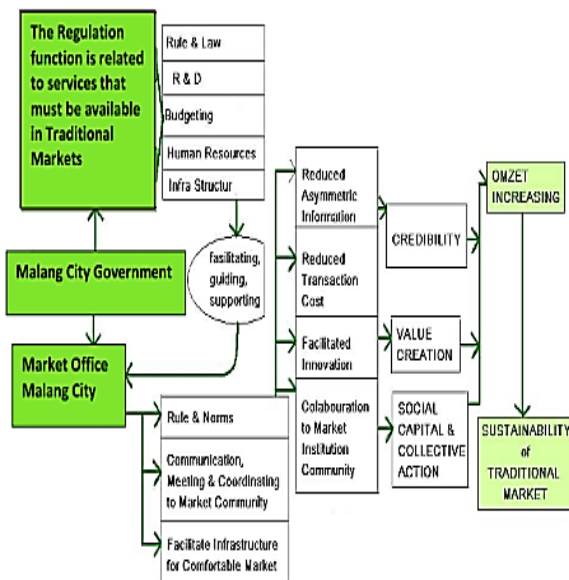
The Regulation function is related to services that must be available in Traditional Markets

Rule & Law

R & D

Budgeting

Human Resources

Infra Structur

Malang City Government

facilitating, guiding, supporting

Market Office Malang City

Rule & Norms

Communication, Meeting & Coordinating to Market Community

Facilitate Infrastructure for Comfortable Market

Reduced Asymmetric Information

Reduced Transaction Cost

Facilitated Innovation

Colabouration to Market Institution Community

CREDIBILITY

VALUE CREATION

SOCIAL CAPITAL & COLLECTIVE ACTION

OMZET INCREASING

SUSTAINABILITY of TRADITIONAL MARKET